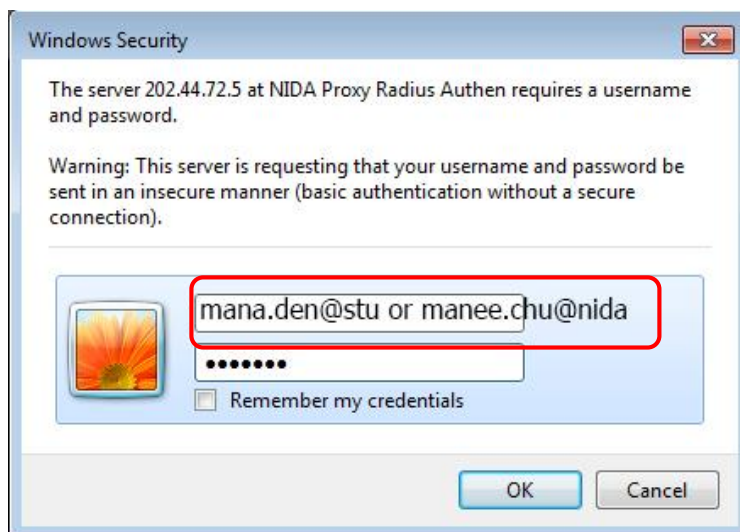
Windows Security

The server 202.44.72.5 at NIDA Proxy Radius Authen requires a username and password.

Warning: This server is requesting that your username and password be sent in an insecure manner (basic authentication without a secure connection).

mana.den@stu or manee.chu@nida

•••••••

Remember my credentials

OK

Cancel